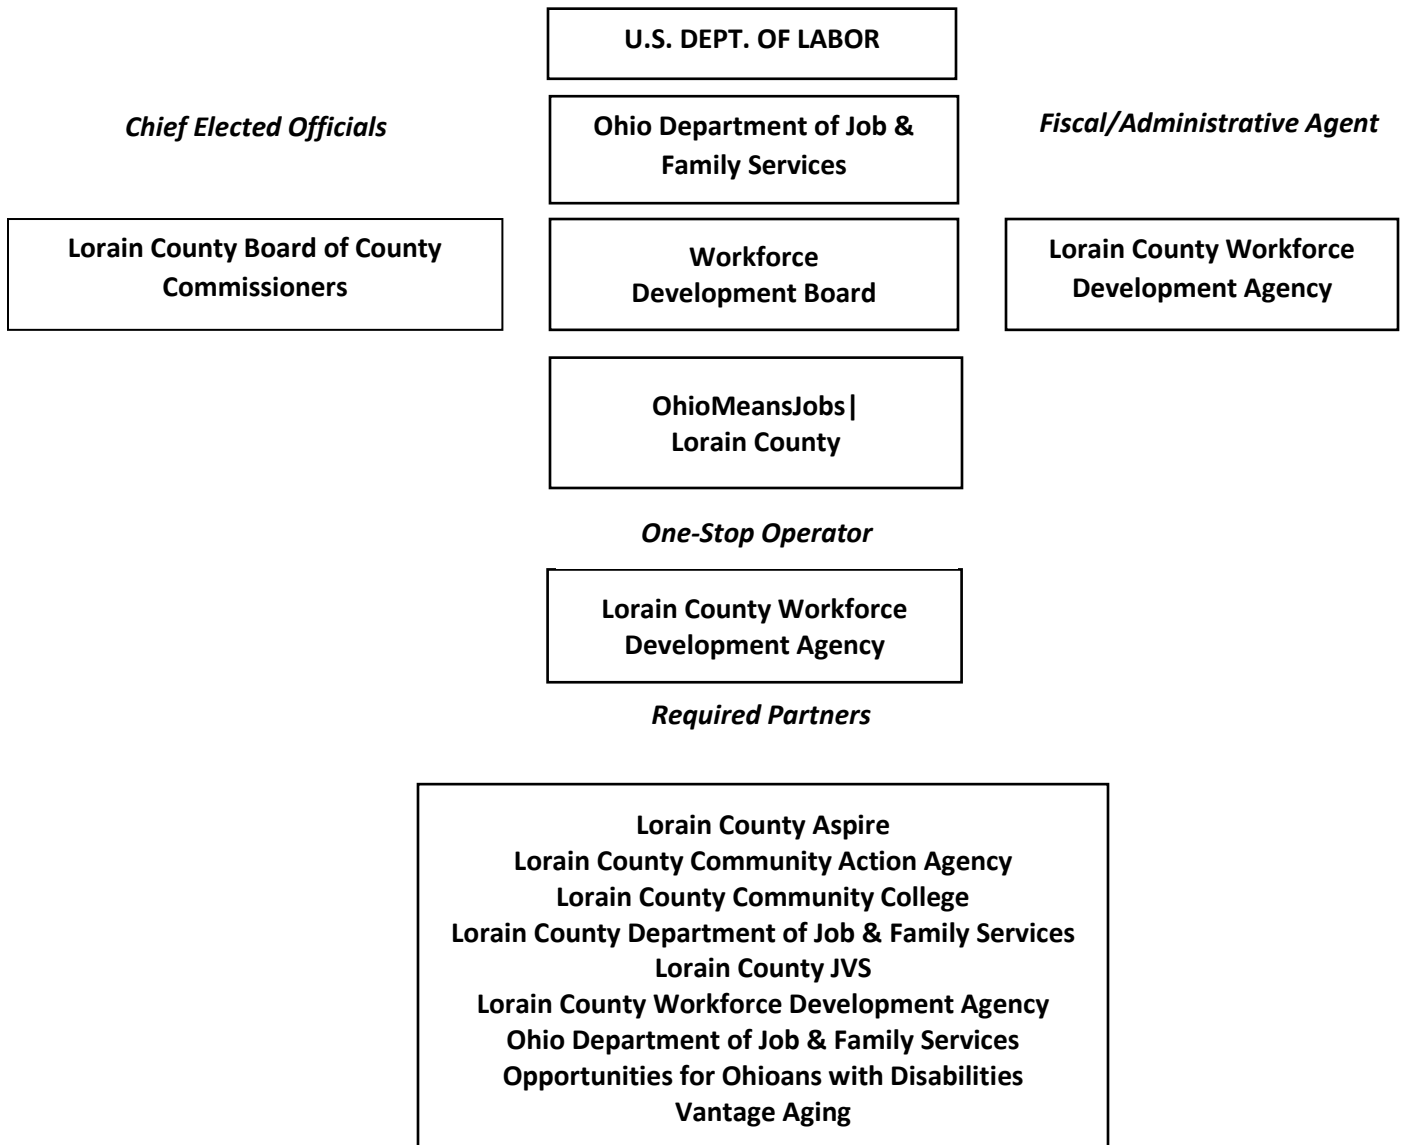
U.S. DEPT. OF LABOR

Chief Elected Officials

Ohio Department of Job & Family Services

Fiscal/Administrative Agent

Lorain County Board of County Commissioners

Workforce Development Board

Lorain County Workforce Development Agency

OhioMeansJobs| Lorain County

One-Stop Operator

Lorain County Workforce Development Agency

Required Partners

Lorain County Aspire
Lorain County Community Action Agency
Lorain County Community College
Lorain County Department of Job & Family Services
Lorain County JVS
Lorain County Workforce Development Agency
Ohio Department of Job & Family Services
Opportunities for Ohioans with Disabilities
Vantage Aging